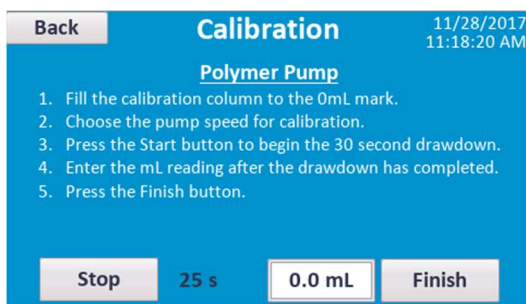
Back

Calibration

11/28/2017
11:18:20 AM

Polymer Pump

1. Fill the calibration column to the 0mL mark.
2. Choose the pump speed for calibration.
3. Press the Start button to begin the 30 second drawdown.
4. Enter the mL reading after the drawdown has completed.
5. Press the Finish button.

Stop

25 s

0.0 mL

Finish